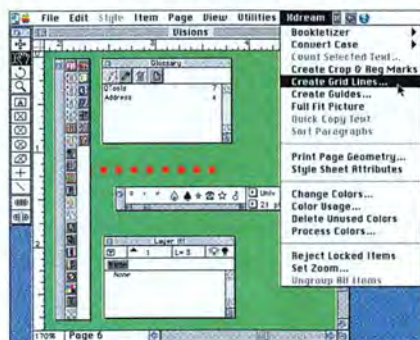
File Edit Style Item Page View Utilities Xdream

Visions

Glossary

Q'tools 7

Address 4

Layer #1

L= 1 L= 5

None

Univ

21 pt

170% Page 6

Bookletizer

Convert Case

Count Selected Text...

Create Crop & Reg Marks

Create Grid Lines...

Create Guides...

Full Fit Picture

Quick Copy Text

Sort Paragraphs

Print Page Geometry...

Style Sheet Attributes

Change Colors...

Color Usage...

Delete Unused Colors

Process Colors...

Reject Locked Items

Set Zoom...

Ungroup All Items